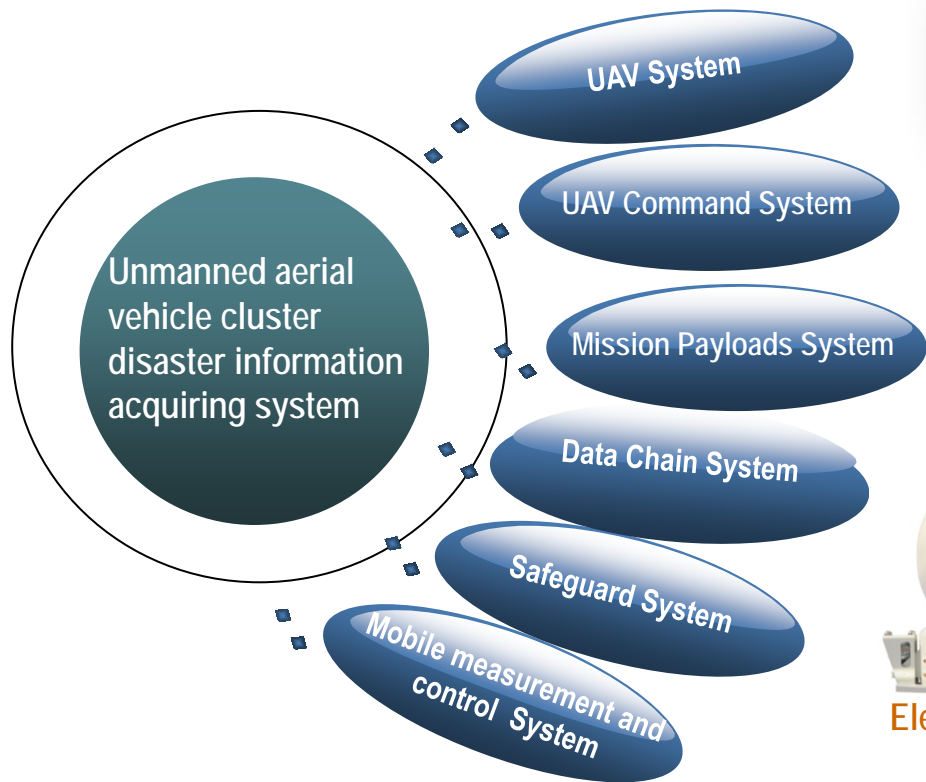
Unmanned aerial vehicle cluster disaster information acquiring system

UAV System

UAV Command System

Mission Payloads System

Data Chain System

Safeguard System

Mobile measurement and control System

Ele